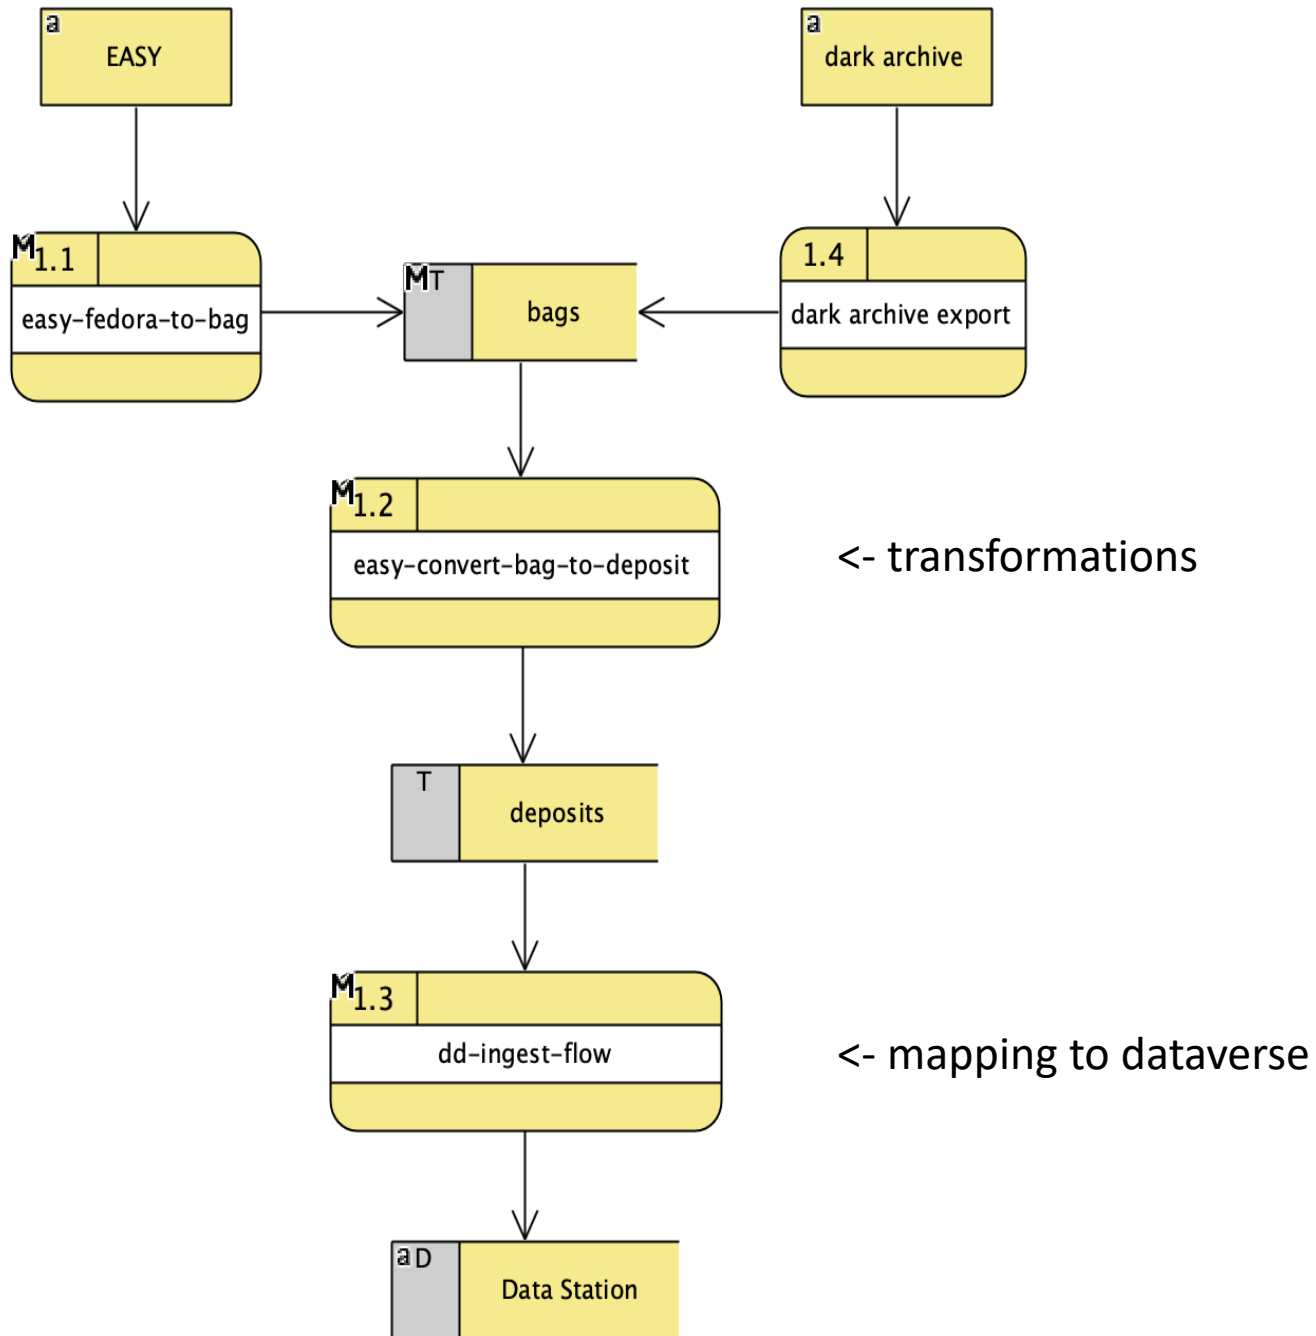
a
EASY

a
dark archive

M 1.1
easy-fedora-to-bag

M T
bags

1.4
dark archive export

M 1.2
easy-convert-bag-to-deposit

<- transformations

T
deposits

M 1.3
dd-ingest-flow

<- mapping to dataverse

a D
Data Station